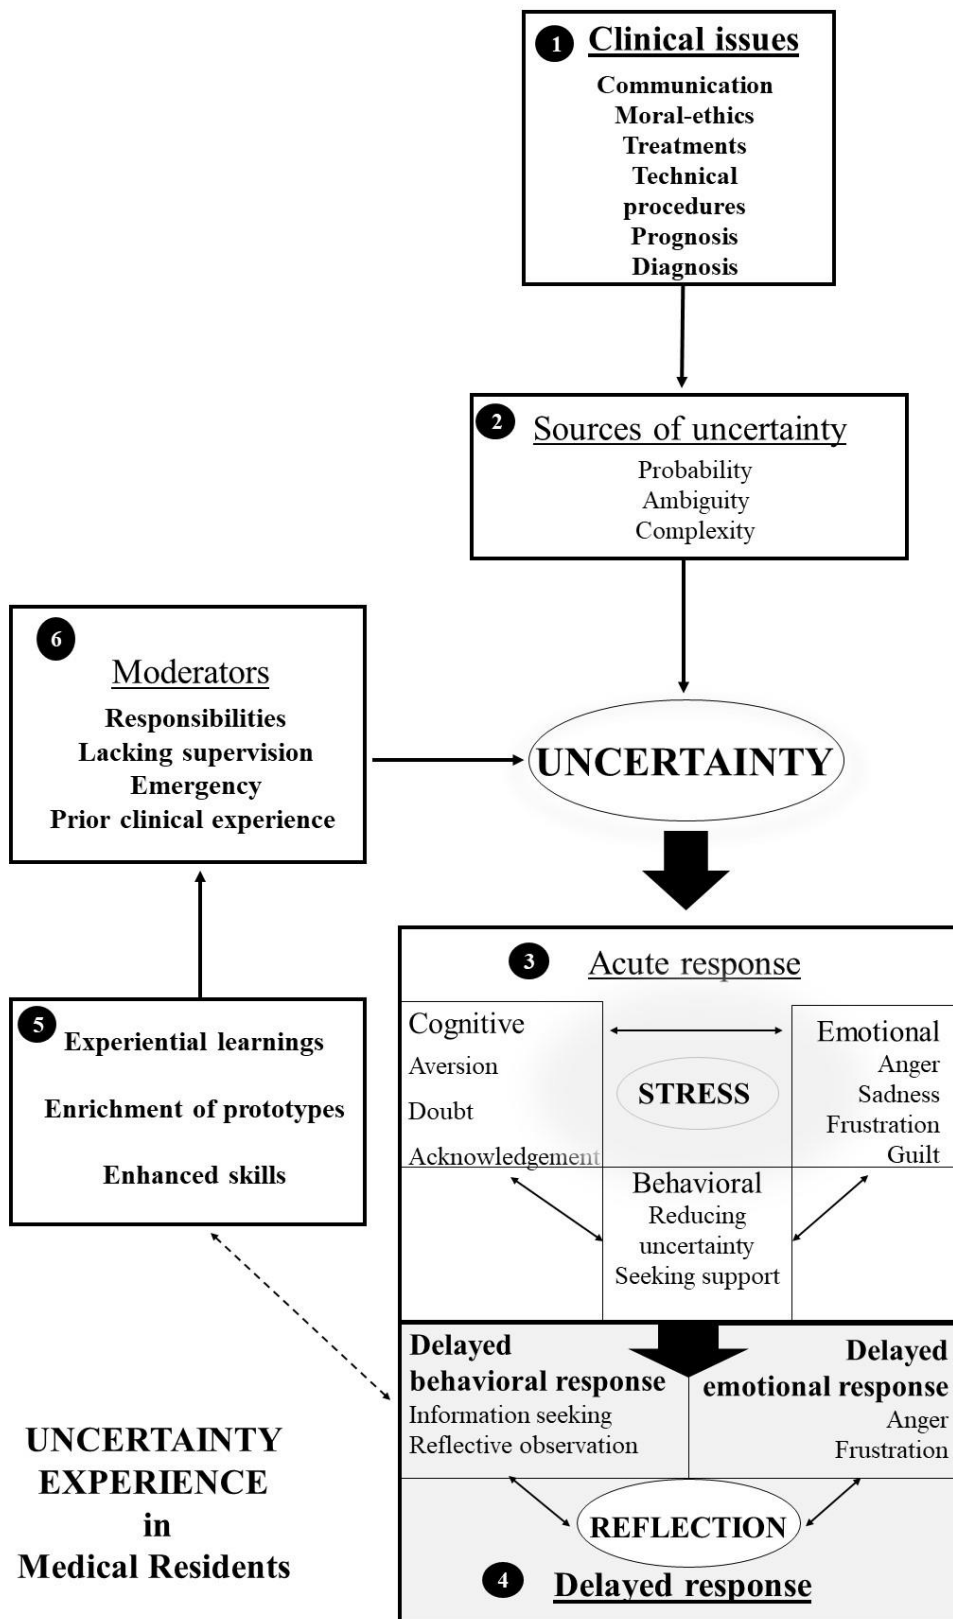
1 Clinical issues
Communication
Moral-ethics
Treatments
Technical procedures
Prognosis
Diagnosis

2 Sources of uncertainty
Probability
Ambiguity
Complexity

6 Moderators
Responsibilities
Lacking supervision
Emergency
Prior clinical experience

UNCERTAINTY

3 Acute response

Cognitive
Aversion
Doubt
Acknowledgement

STRESS

Emotional
Anger
Sadness
Frustration
Guilt

Behavioral
Reducing uncertainty
Seeking support

5 Experiential learnings
Enrichment of prototypes
Enhanced skills

Delayed behavioral response
Information seeking
Reflective observation

Delayed emotional response
Anger
Frustration

REFLECTION

4 Delayed response

UNCERTAINTY EXPERIENCE in Medical Residents